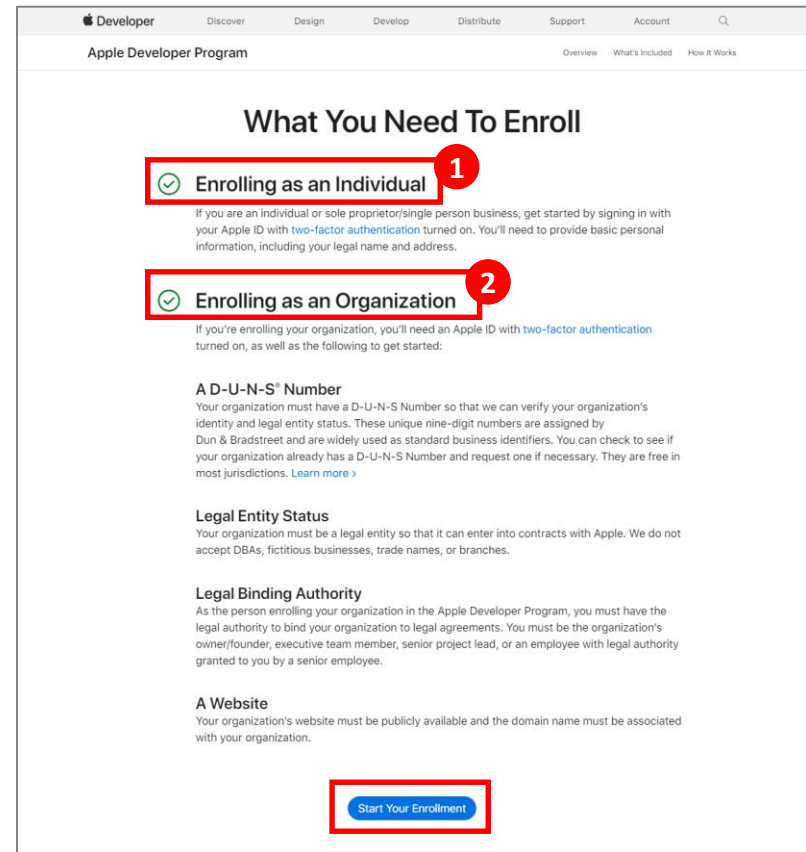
Developer Discover Design Develop Distribute Support Account

Apple Developer Program Overview What's Included How It Works

What You Need To Enroll

Enrolling as an Individual 1

If you are an individual or sole proprietor/single person business, get started by signing in with your Apple ID with two-factor authentication turned on. You'll need to provide basic personal information, including your legal name and address.

Enrolling as an Organization 2

If you're enrolling your organization, you'll need an Apple ID with two-factor authentication turned on, as well as the following to get started:

A D-U-N-S® Number

Your organization must have a D-U-N-S Number so that we can verify your organization's identity and legal entity status. These unique nine-digit numbers are assigned by Dun & Bradstreet and are widely used as standard business identifiers. You can check to see if your organization already has a D-U-N-S Number and request one if necessary. They are free in most jurisdictions. Learn more ›

Legal Entity Status

Your organization must be a legal entity so that it can enter into contracts with Apple. We do not accept DBAs, fictitious businesses, trade names, or branches.

Legal Binding Authority

As the person enrolling your organization in the Apple Developer Program, you must have the legal authority to bind your organization to legal agreements. You must be the organization's owner/founder, executive team member, senior project lead, or an employee with legal authority granted to you by a senior employee.

A Website

Your organization's website must be publicly available and the domain name must be associated with your organization.

Start Your Enrollment